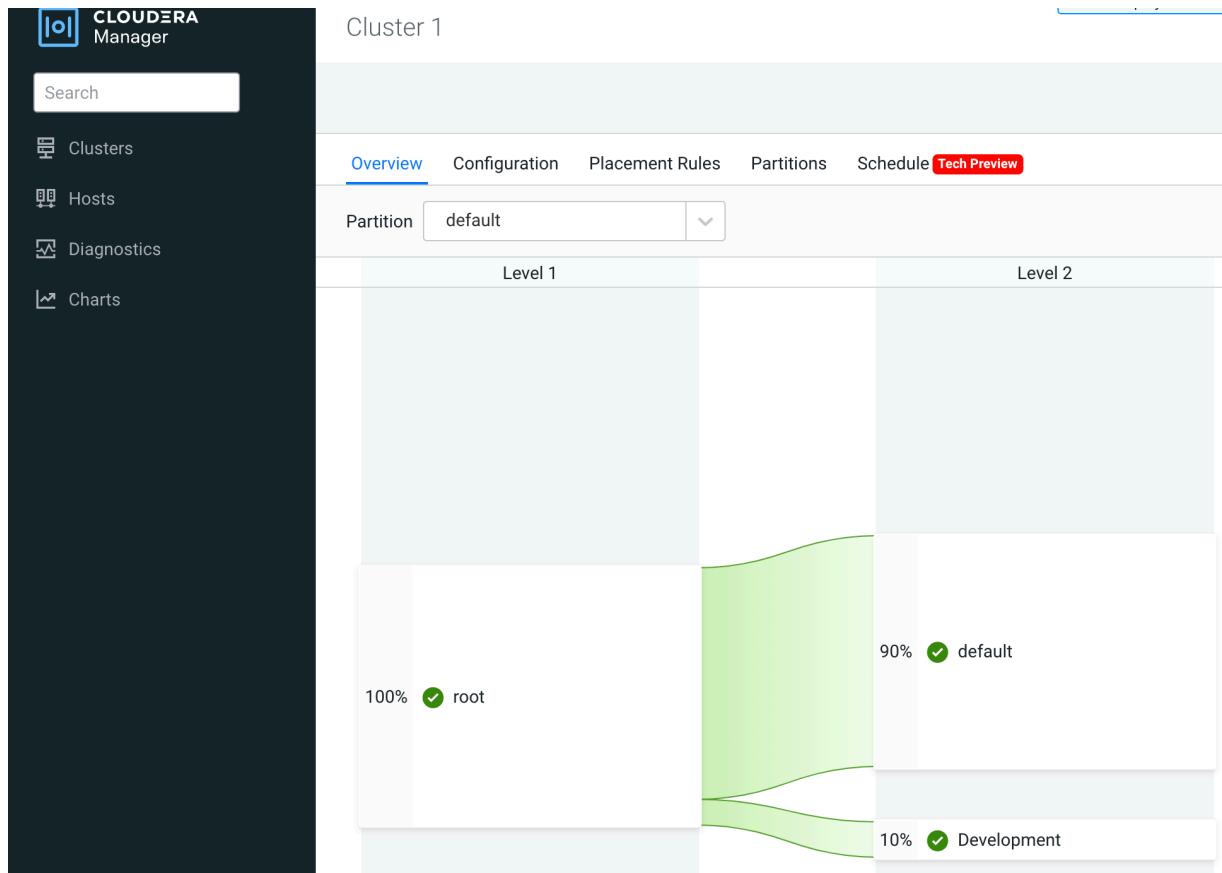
CLOUDERA
Manager

Search

Clusters

Hosts

Diagnostics

Charts

Cluster 1

Overview Configuration Placement Rules Partitions Schedule Tech Preview

Partition default

Level 1

Level 2

100% root

90% default

10% Development